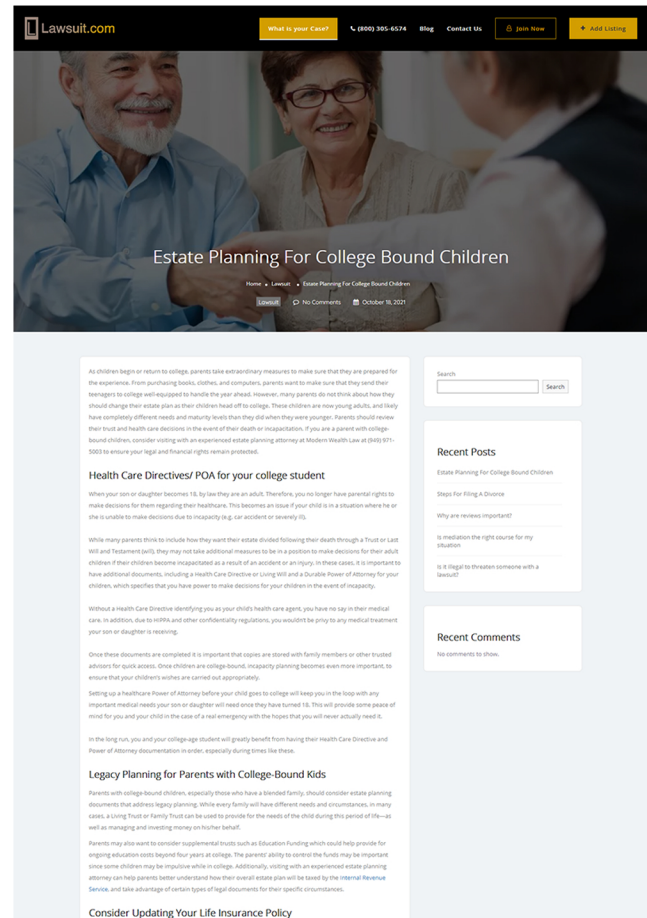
Lawsuit.com

What is your Case?

(800) 305-6574

Blog

Contact Us

Join Now

+ Add Listing

Estate Planning For College Bound Children

Home • Lawsuit • Estate Planning For College Bound Children

Lawsuit No Comments October 18, 2021

As children begin or return to college, parents take extraordinary measures to make sure that they are prepared for the experience. From purchasing books, clothes, and computers, parents want to make sure that they send their teenagers to college well-equipped to handle the year ahead. However, many parents do not think about how they should change their estate plan as their children head off to college. These children are now young adults, and likely have completely different needs and maturity levels than they did when they were younger. Parents should review their trust and health care decisions in the event of their death or incapacitation. If you are a parent with college-bound children, consider visiting with an experienced estate planning attorney at Modern Wealth Law at (949) 971-5003 to ensure your legal and financial rights remain protected.

Health Care Directives/ POA for your college student

When your son or daughter becomes 18, by law they are an adult. Therefore, you no longer have parental rights to make decisions for them regarding their healthcare. This becomes an issue if your child is in a situation where he or she is unable to make decisions due to incapacity (e.g., car accident or severely ill).

While many parents think to include how they want their estate divided following their death through a Trust or Last Will and Testament (will), they may not take additional measures to be in a position to make decisions for their adult children if their children become incapacitated as a result of an accident or an injury. In these cases, it is important to have additional documents, including a Health Care Directive or Living Will and a Durable Power of Attorney for your children, which specifies that you have power to make decisions for your children in the event of incapacity.

Without a Health Care Directive identifying you as your child's health care agent, you have no say in their medical care. In addition, due to HIPAA and other confidentiality regulations, you wouldn't be privy to any medical treatment your son or daughter is receiving.

Once these documents are completed it is important that copies are stored with family members or other trusted advisors for quick access. Once children are college-bound, incapacity planning becomes even more important, to ensure that your children's wishes are carried out appropriately.

Setting up a healthcare Power of Attorney before your child goes to college will keep you in the loop with any important medical needs your son or daughter will need once they have turned 18. This will provide some peace of mind for you and your child in the case of a real emergency with the hopes that you will never actually need it.

In the long run, you and your college-age student will greatly benefit from having their Health Care Directive and Power of Attorney documentation in order, especially during times like these.

Legacy Planning for Parents with College-Bound Kids

Parents with college-bound children, especially those who have a blended family, should consider estate planning documents that address legacy planning. While every family will have different needs and circumstances, in many cases, a Living Trust or Family Trust can be used to provide for the needs of the child during this period of life—as well as managing and investing money on his/her behalf.

Parents may also want to consider supplemental trusts such as Education Funding which could help provide for ongoing education costs beyond four years at college. The parents' ability to control the funds may be important since some children may be impulsive while in college. Additionally, visiting with an experienced estate planning attorney can help parents better understand how their overall estate plan will be taxed by the Internal Revenue Service, and take advantage of certain types of legal documents for their specific circumstances.

Consider Updating Your Life Insurance Policy

Search

Search

Recent Posts

Estate Planning For College Bound Children

Steps For Filing A Divorce

Why are reviews important?

Is mediation the right course for my situation

Is it illegal to threaten someone with a lawsuit?

Recent Comments

No comments to show.